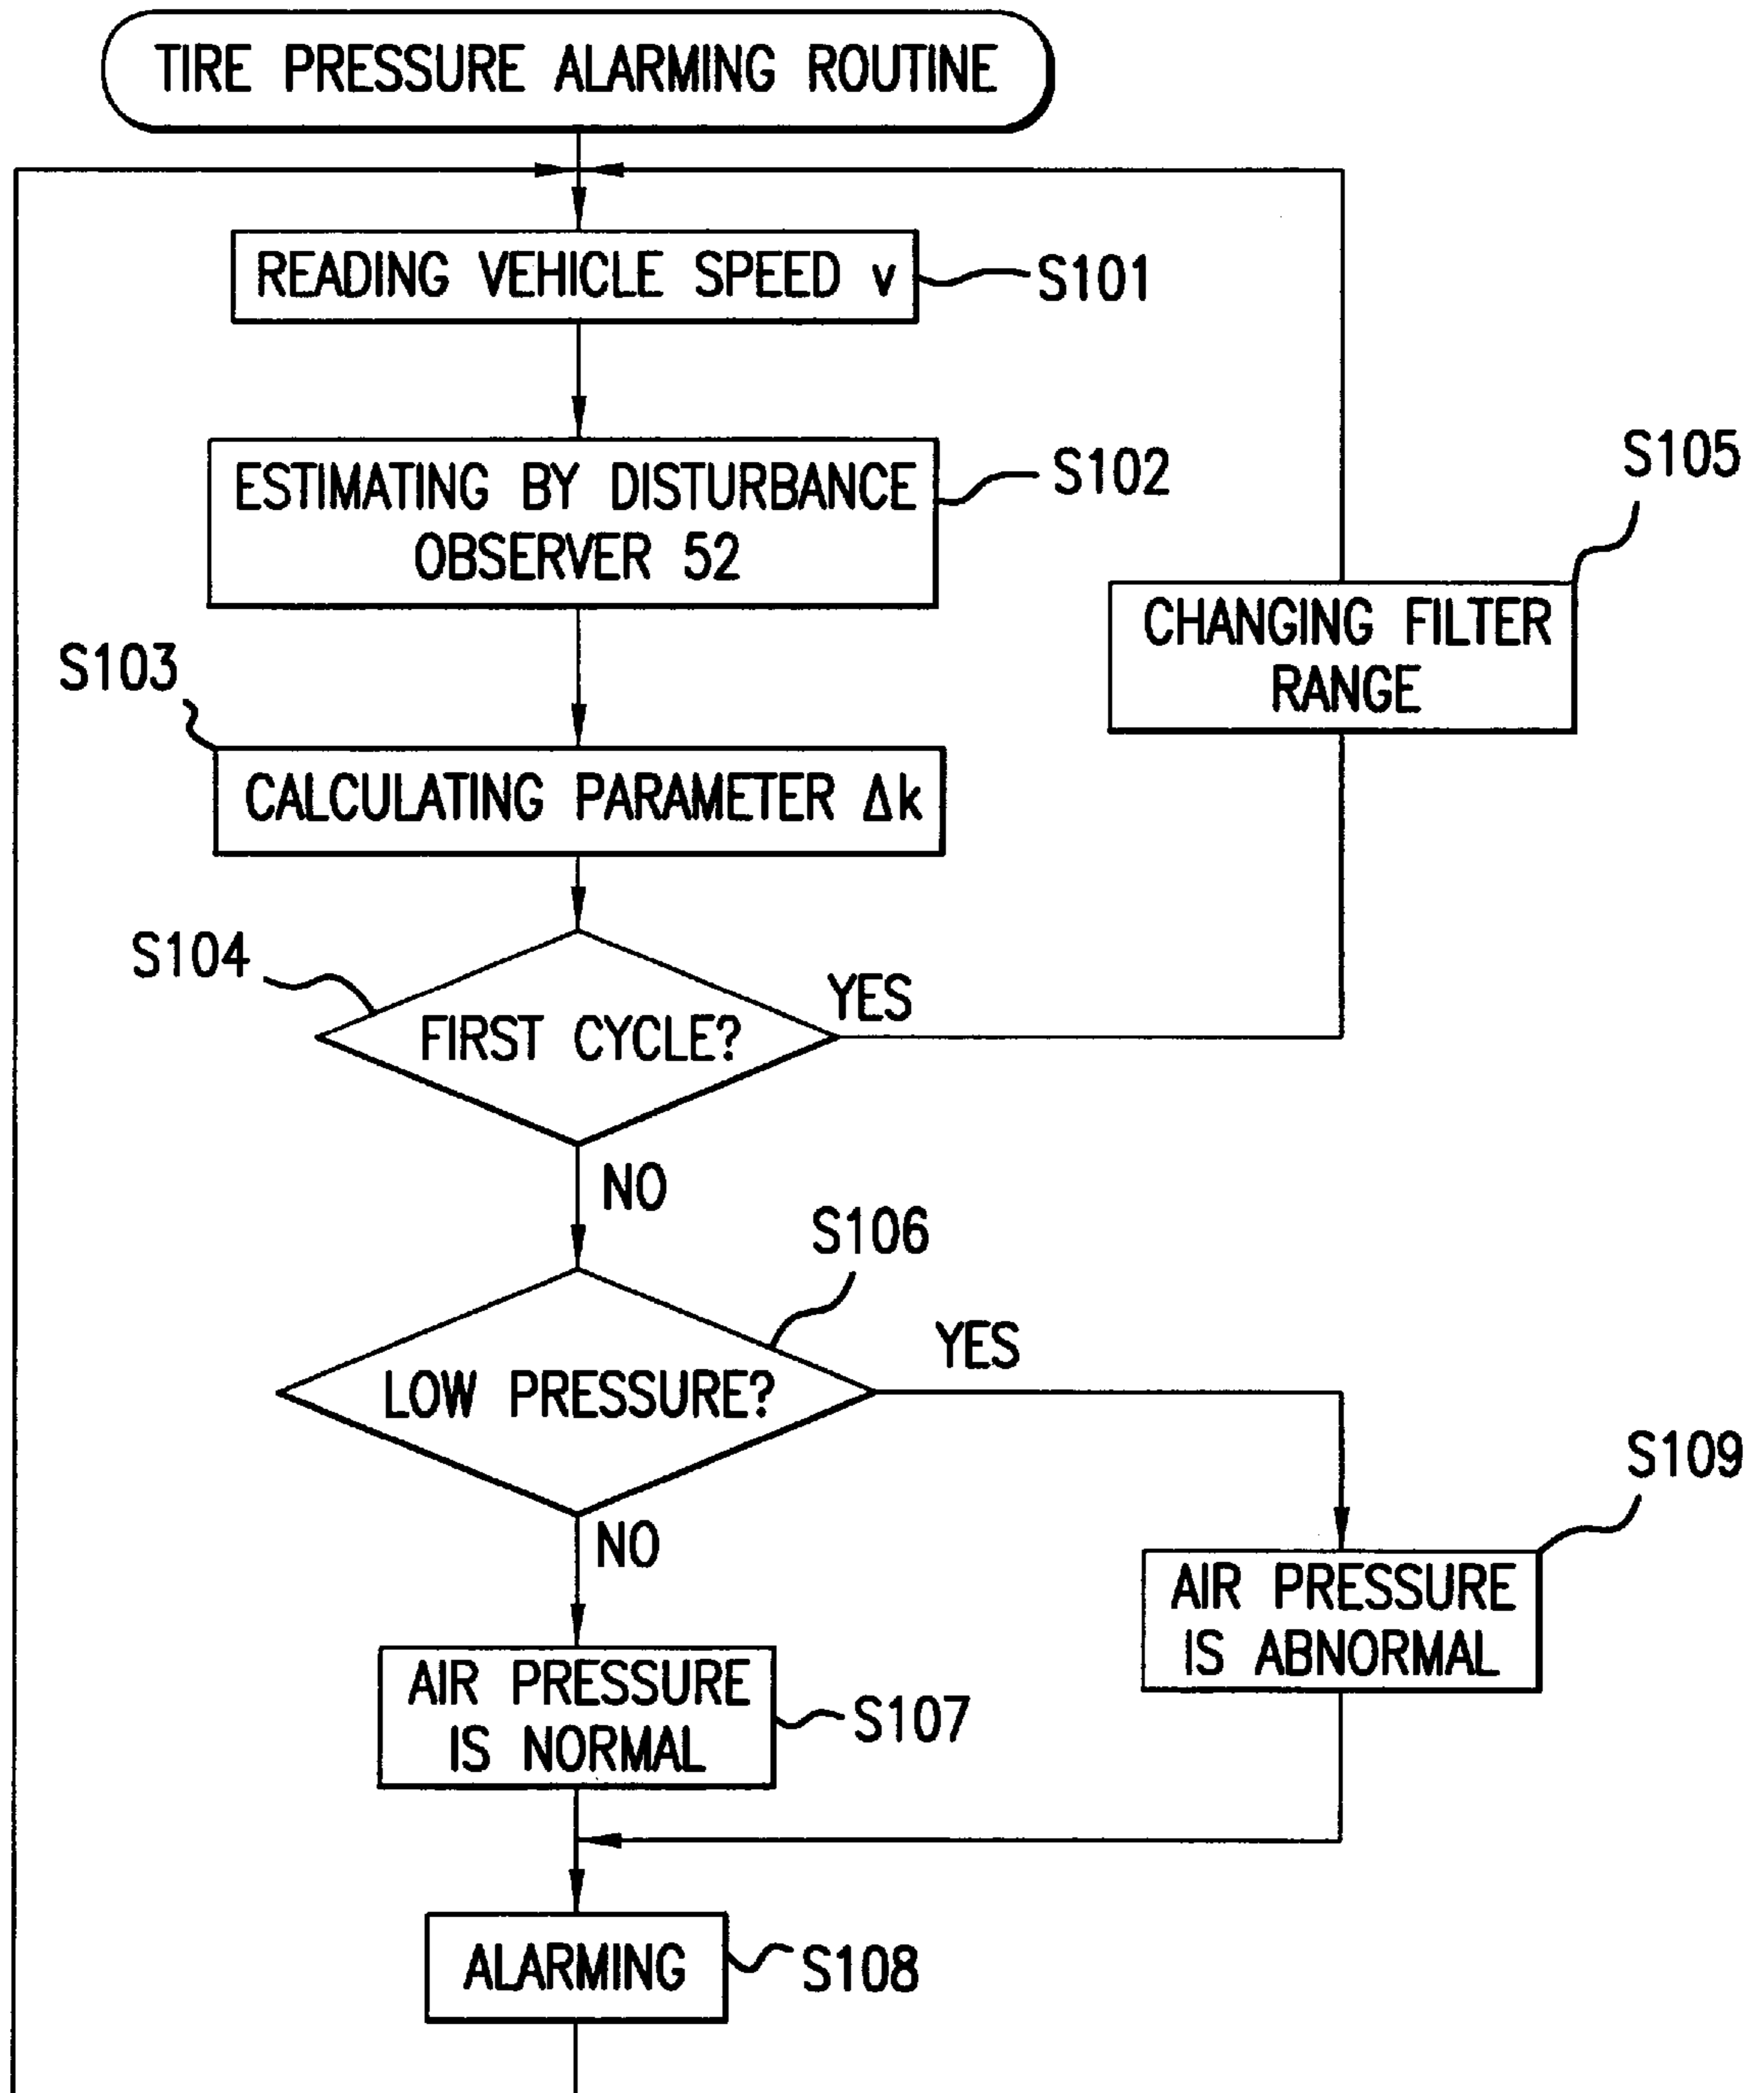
TIRE PRESSURE ALARMING ROUTINE

READING VEHICLE SPEED v

S101

ESTIMATING BY DISTURBANCE OBSERVER 52

S102

S105

CHANGING FILTER RANGE

S103

CALCULATING PARAMETER $\Delta k$

S104

FIRST CYCLE?

YES

NO

S106

LOW PRESSURE?

YES

S109

NO

AIR PRESSURE IS ABNORMAL

AIR PRESSURE IS NORMAL

S107

ALARMING

S108